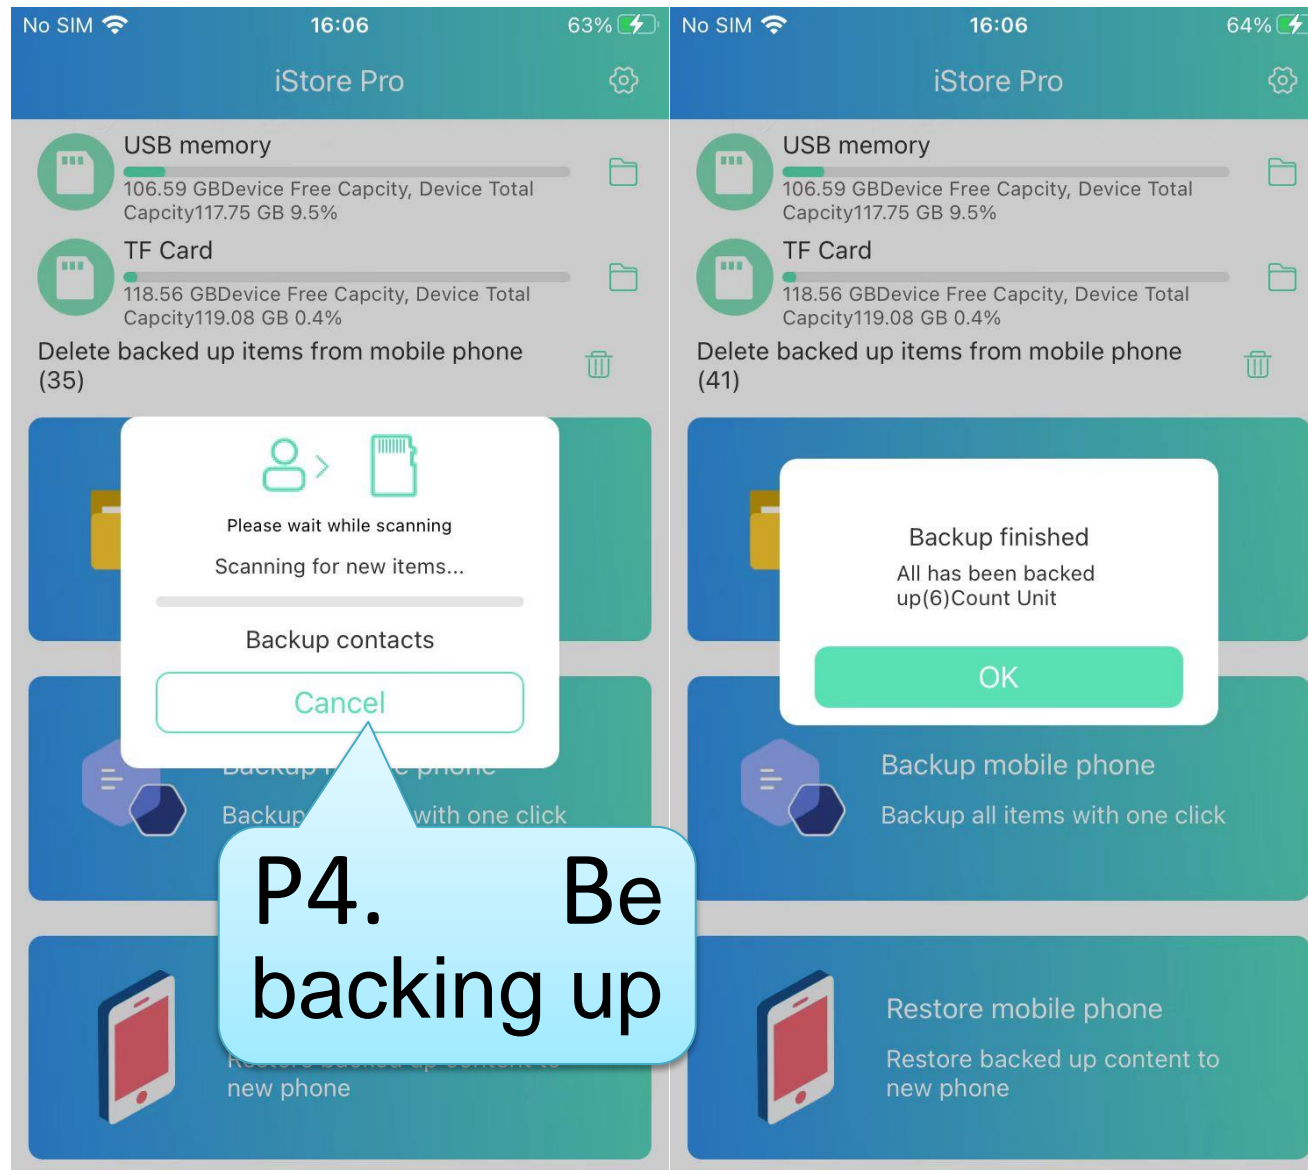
No SIM 16:06 63%

iStore Pro

USB memory
106.59 GBDevice Free Capcity, Device Total Capcity117.75 GB 9.5%

TF Card
118.56 GBDevice Free Capcity, Device Total Capcity119.08 GB 0.4%

Delete backed up items from mobile phone (35)

Please wait while scanning

Scanning for new items...

Backup contacts

Cancel

Backup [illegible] phone

Backup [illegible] with one click

P4. Be backing up

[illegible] backed up content to new phone

No SIM 16:06 64%

iStore Pro

USB memory
106.59 GBDevice Free Capcity, Device Total Capcity117.75 GB 9.5%

TF Card
118.56 GBDevice Free Capcity, Device Total Capcity119.08 GB 0.4%

Delete backed up items from mobile phone (41)

Backup finished

All has been backed up(6)Count Unit

OK

Backup mobile phone

Backup all items with one click

Restore mobile phone

Restore backed up content to new phone